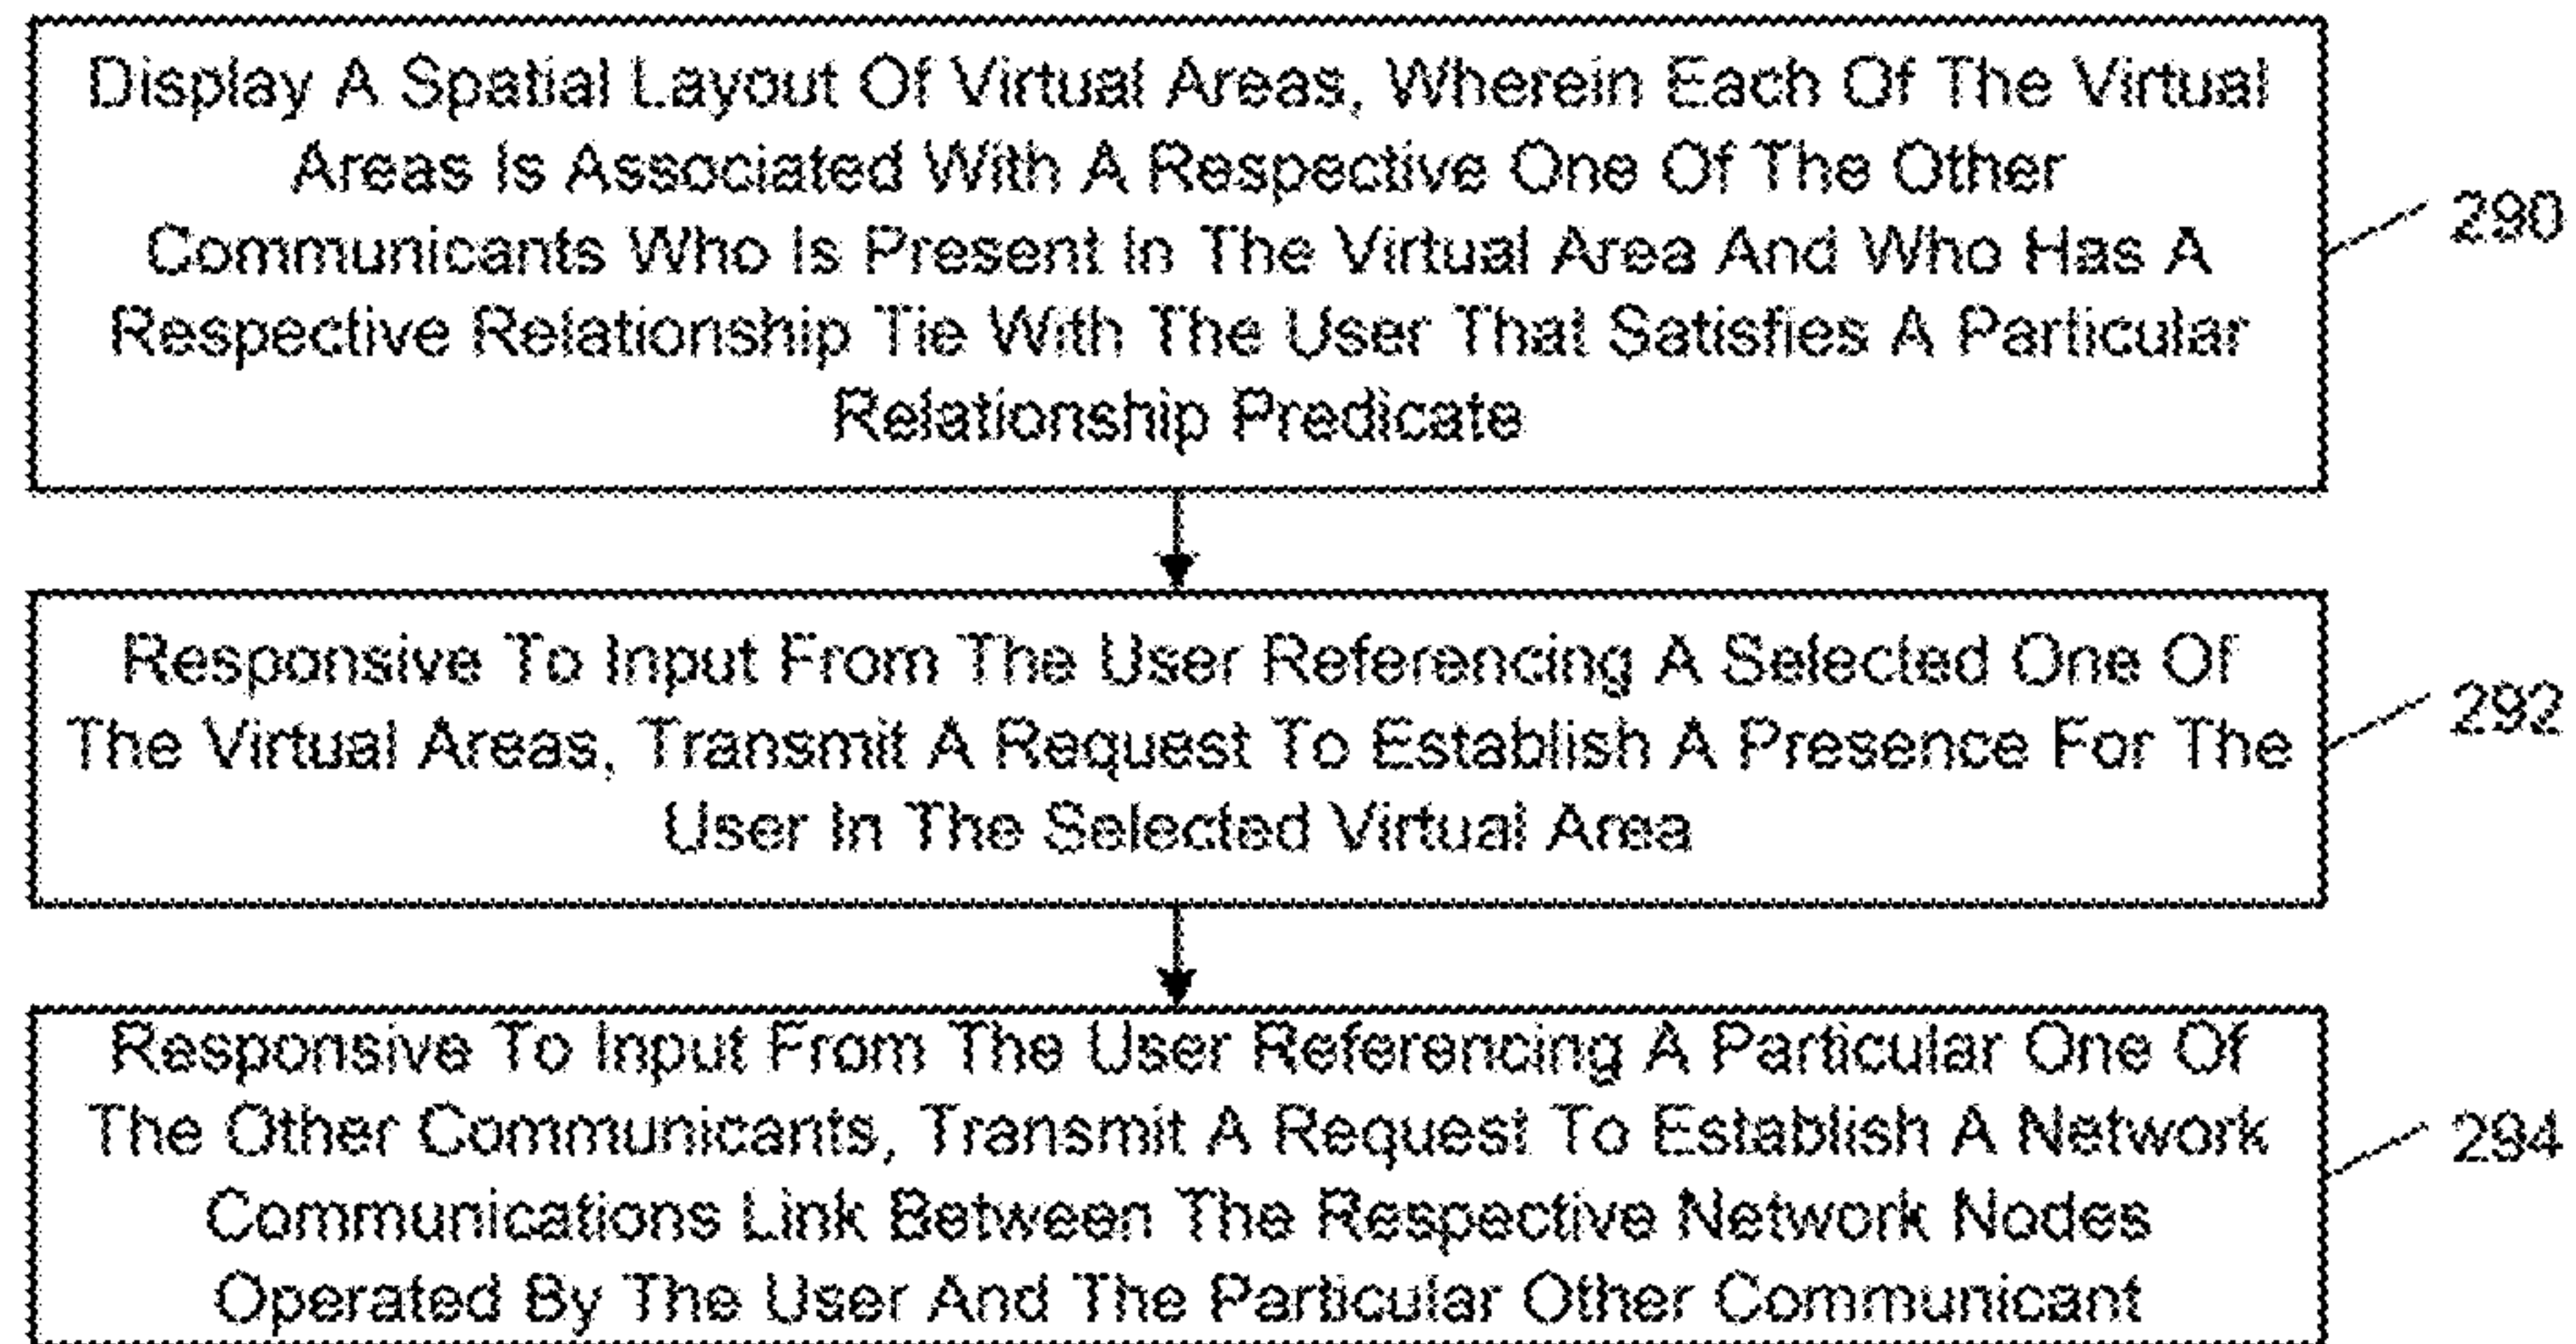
Display A Spatial Layout Of Virtual Areas, Wherein Each Of The Virtual Areas Is Associated With A Respective One Of The Other Communicants Who Is Present In The Virtual Area And Who Has A Respective Relationship Tie With The User That Satisfies A Particular Relationship Predicate

290

Responsive To Input From The User Referencing A Selected One Of The Virtual Areas, Transmit A Request To Establish A Presence For The User In The Selected Virtual Area

292

Responsive To Input From The User Referencing A Particular One Of The Other Communicants, Transmit A Request To Establish A Network Communications Link Between The Respective Network Nodes Operated By The User And The Particular Other Communicant

294